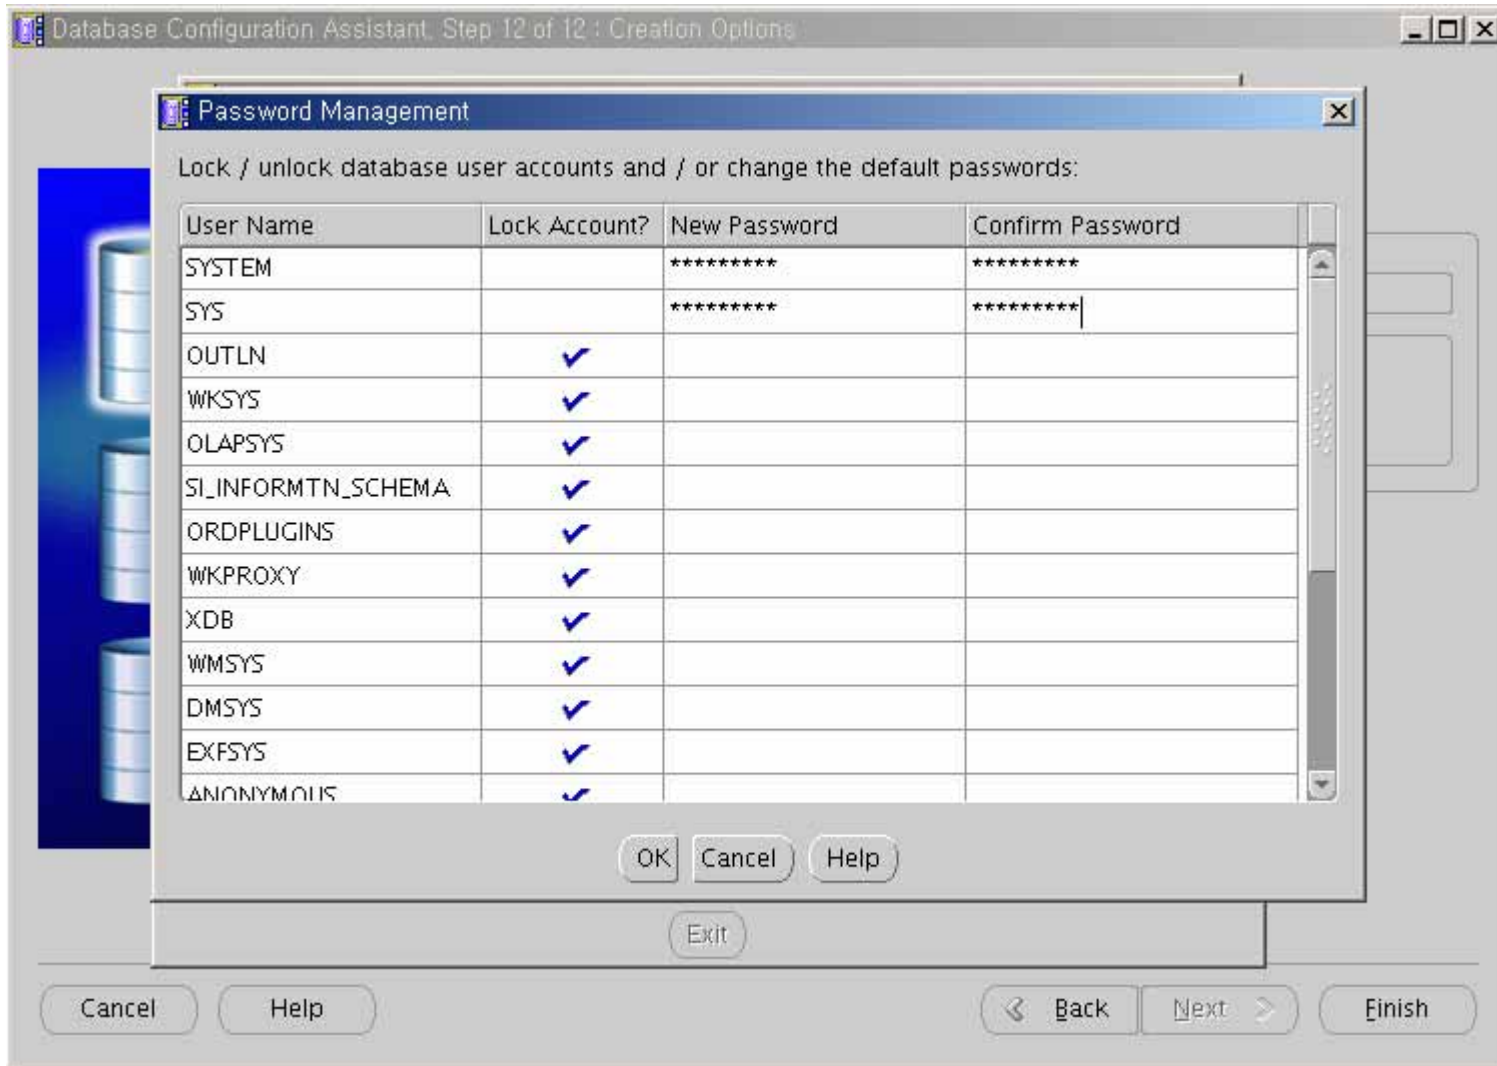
Database Configuration Assistant, Step 12 of 12 : Creation Options

Password Management

Lock / unlock database user accounts and / or change the default passwords:

| User Name | Lock Account? | New Password | Confirm Password |
|---|---|---|---|
| SYSTEM | | ********* | ********* |
| SYS | | ********* | ********* |
| OUTLN | ✔ | | |
| WKSYS | ✔ | | |
| OLAPSYS | ✔ | | |
| SI_INFORMTN_SCHEMA | ✔ | | |
| ORDPLUGINS | ✔ | | |
| WKPROXY | ✔ | | |
| XDB | ✔ | | |
| WMSYS | ✔ | | |
| DMSYS | ✔ | | |
| EXFSYS | ✔ | | |
| ANONYMOUS | ✔ | | |

OK Cancel Help

Exit

Cancel Help Back Next Finish